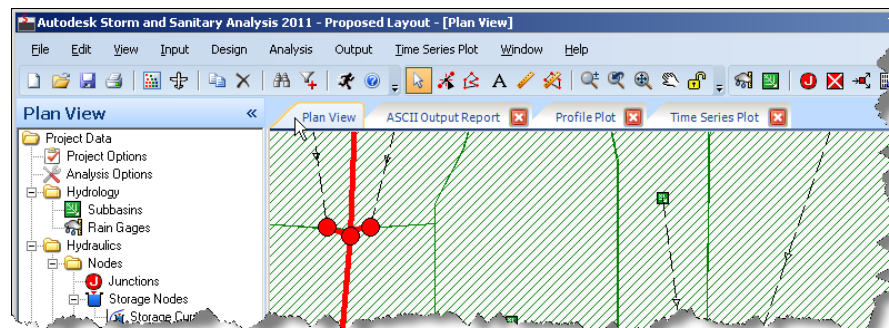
Autodesk Storm and Sanitary Analysis 2011 - Proposed Layout - [Plan View]

File Edit View Input Design Analysis Output Time Series Plot Window Help

Plan View «

Project Data
Project Options
Analysis Options
Hydrology
Subbasins
Rain Gages
Hydraulics
Nodes
Junctions
Storage Nodes
Storage Cur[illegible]

Plan View
ASCII Output Report
Profile Plot
Time Series Plot